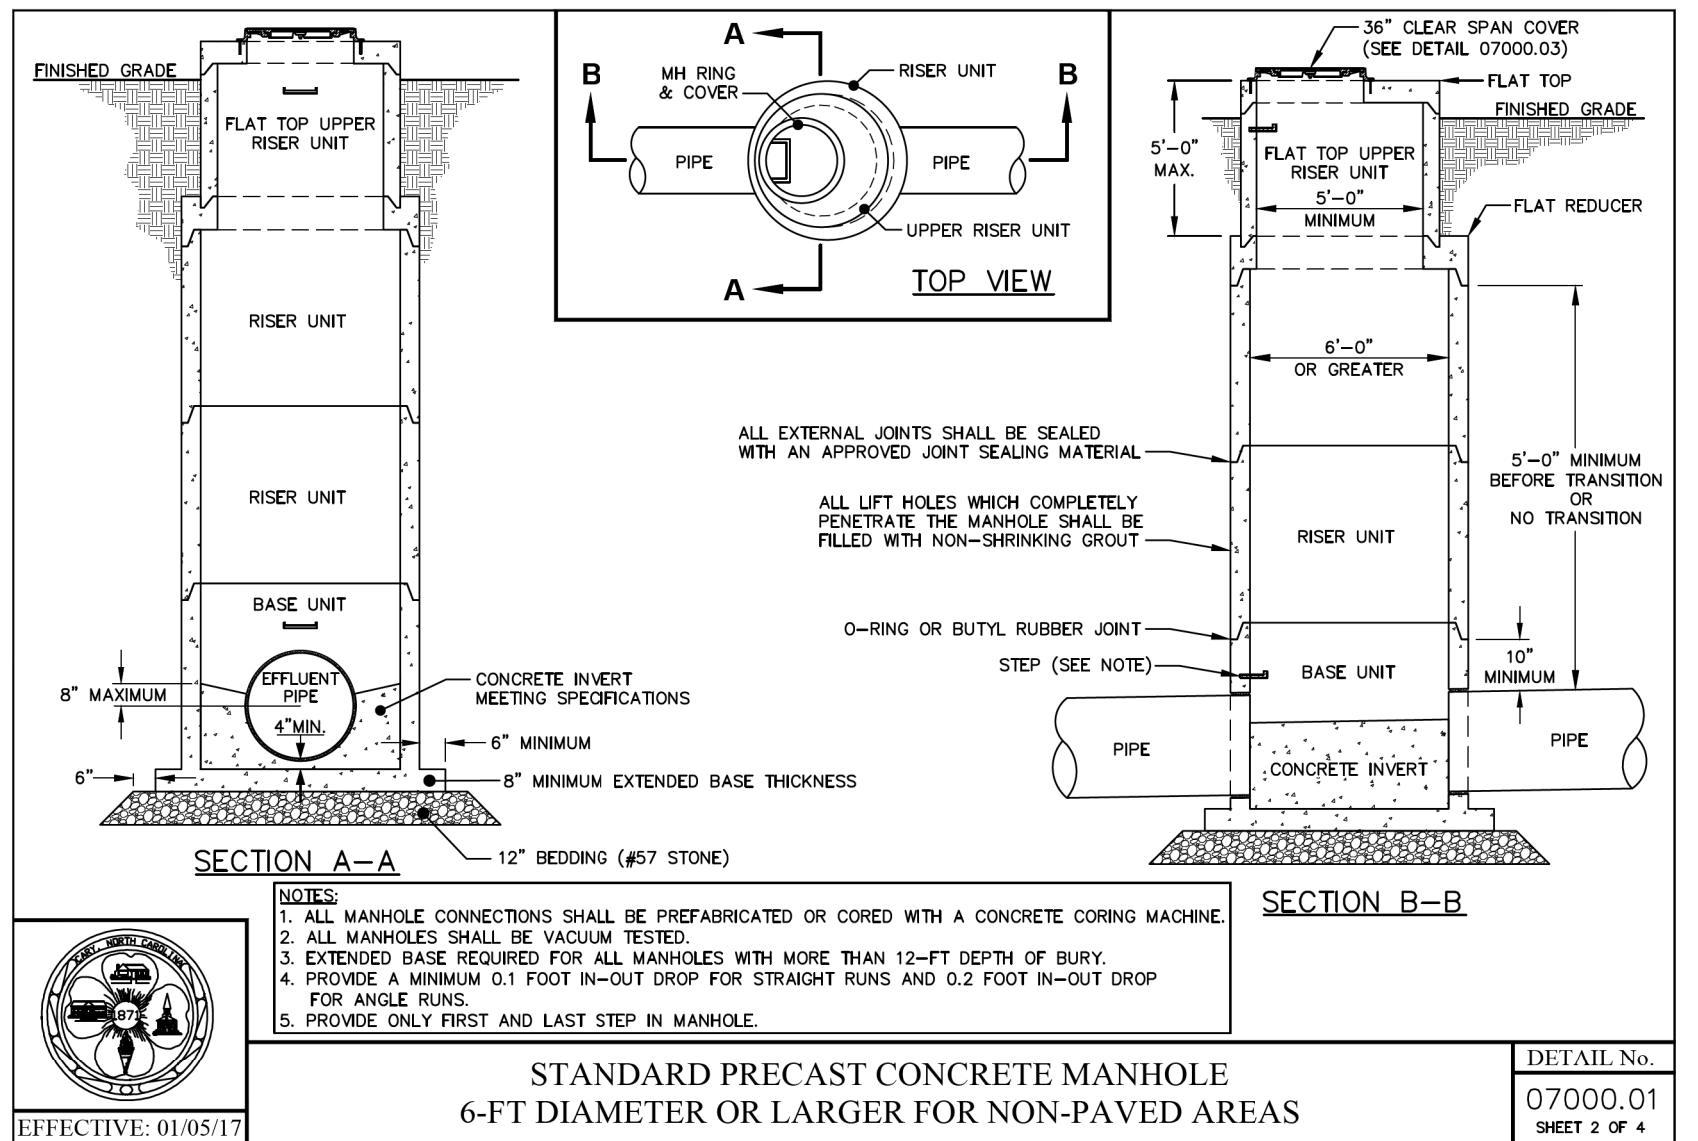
FINISHED GRADE

FLAT TOP UPPER RISER UNIT

RISER UNIT

RISER UNIT

BASE UNIT

EFFLUENT PIPE

4"MIN.

8" MAXIMUM

CONCRETE INVERT MEETING SPECIFICATIONS

6" MINIMUM

6"

8" MINIMUM EXTENDED BASE THICKNESS

12" BEDDING (#57 STONE)

SECTION A–A

A

B

MH RING & COVER

RISER UNIT

B

PIPE

PIPE

UPPER RISER UNIT

A

TOP VIEW

36" CLEAR SPAN COVER (SEE DETAIL 07000.03)

FLAT TOP

FINISHED GRADE

5'–0" MAX.

FLAT TOP UPPER RISER UNIT

5'–0" MINIMUM

FLAT REDUCER

6'–0" OR GREATER

ALL EXTERNAL JOINTS SHALL BE SEALED WITH AN APPROVED JOINT SEALING MATERIAL

ALL LIFT HOLES WHICH COMPLETELY PENETRATE THE MANHOLE SHALL BE FILLED WITH NON–SHRINKING GROUT

RISER UNIT

5'–0" MINIMUM BEFORE TRANSITION OR NO TRANSITION

O–RING OR BUTYL RUBBER JOINT

STEP (SEE NOTE)

BASE UNIT

10" MINIMUM

PIPE

PIPE

CONCRETE INVERT

SECTION B–B

NOTES:
1. ALL MANHOLE CONNECTIONS SHALL BE PREFABRICATED OR CORED WITH A CONCRETE CORING MACHINE.
2. ALL MANHOLES SHALL BE VACUUM TESTED.
3. EXTENDED BASE REQUIRED FOR ALL MANHOLES WITH MORE THAN 12–FT DEPTH OF BURY.
4. PROVIDE A MINIMUM 0.1 FOOT IN–OUT DROP FOR STRAIGHT RUNS AND 0.2 FOOT IN–OUT DROP FOR ANGLE RUNS.
5. PROVIDE ONLY FIRST AND LAST STEP IN MANHOLE.

CARY, NORTH CAROLINA 1871

EFFECTIVE: 01/05/17

STANDARD PRECAST CONCRETE MANHOLE
6-FT DIAMETER OR LARGER FOR NON-PAVED AREAS

DETAIL No.
07000.01
SHEET 2 OF 4